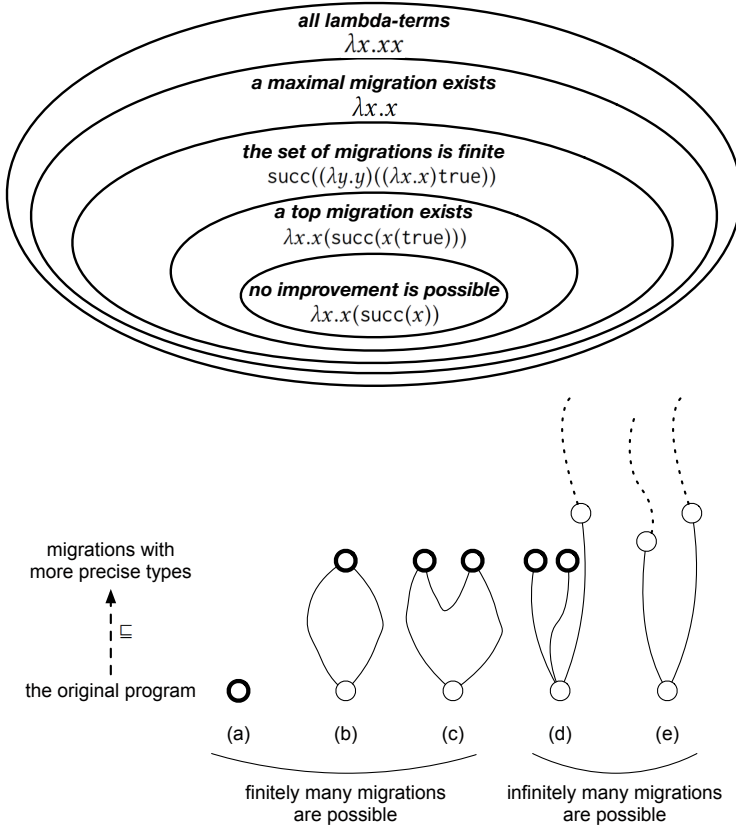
all lambda-terms
$\lambda x.xx$

a maximal migration exists
$\lambda x.x$

the set of migrations is finite
$\mathsf{succ}((\lambda y.y)((\lambda x.x)\mathsf{true}))$

a top migration exists
$\lambda x.x(\mathsf{succ}(x(\mathsf{true})))$

no improvement is possible
$\lambda x.x(\mathsf{succ}(x))$

migrations with more precise types

$\sqsubseteq$

the original program

(a)

(b)

(c)

(d)

(e)

finitely many migrations are possible

infinitely many migrations are possible